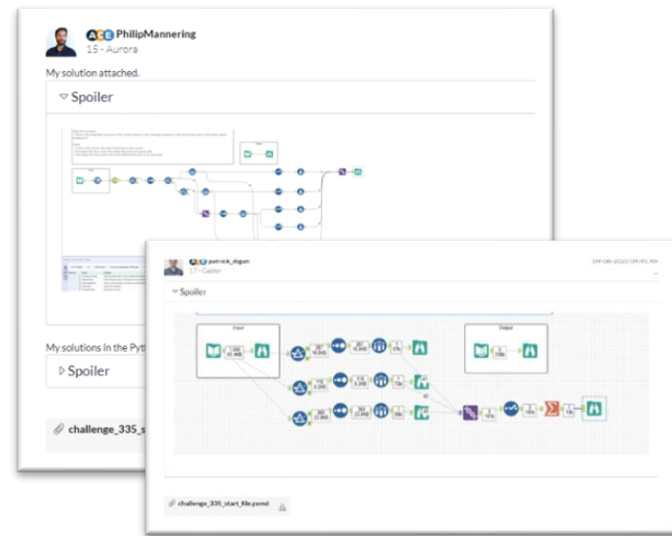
ACE PhilipMannering
15 - Aurora

My solution attached.

Spoiler

My solutions in the Pyt

Spoiler

challenge_335_s

ACE patrick_digan
17 - Castor

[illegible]

Spoiler

Input

Output

challenge_335_start_file.yxmd